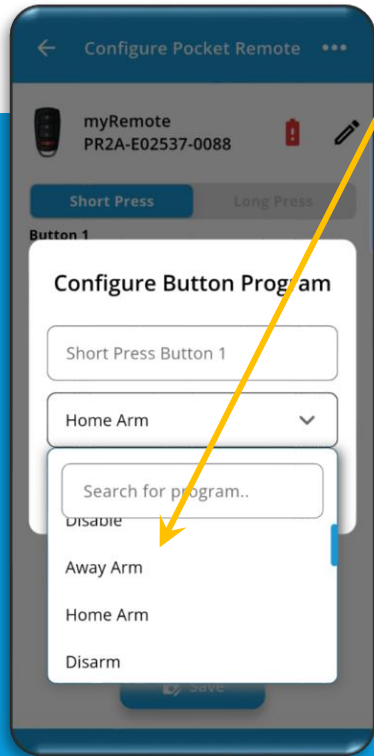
Configure Pocket Remote

myRemote
PR2A-E02537-0088

Short Press
Long Press

Button 1

Configure Button Program

Short Press Button 1

Home Arm

Search for program..

Disable

Away Arm

Home Arm

Disarm

Save